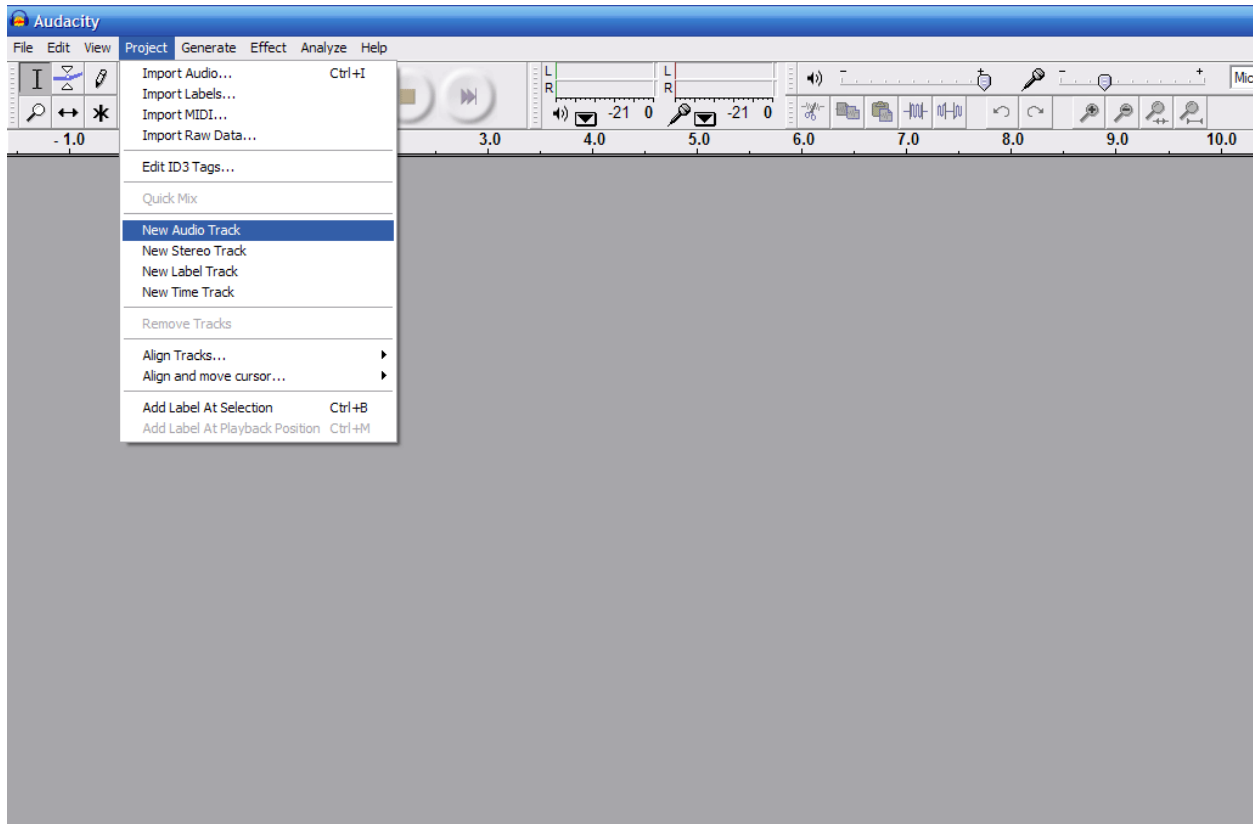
Audacity

File Edit View Project Generate Effect Analyze Help

Import Audio... Ctrl+I
Import Labels...
Import MIDI...
Import Raw Data...

Edit ID3 Tags...

Quick Mix

New Audio Track
New Stereo Track
New Label Track
New Time Track

Remove Tracks

Align Tracks...
Align and move cursor...

Add Label At Selection Ctrl+B
Add Label At Playback Position Ctrl+M

L
R
L
R
-21 0
-21 0

Mic

- 1.0 3.0 4.0 5.0 6.0 7.0 8.0 9.0 10.0